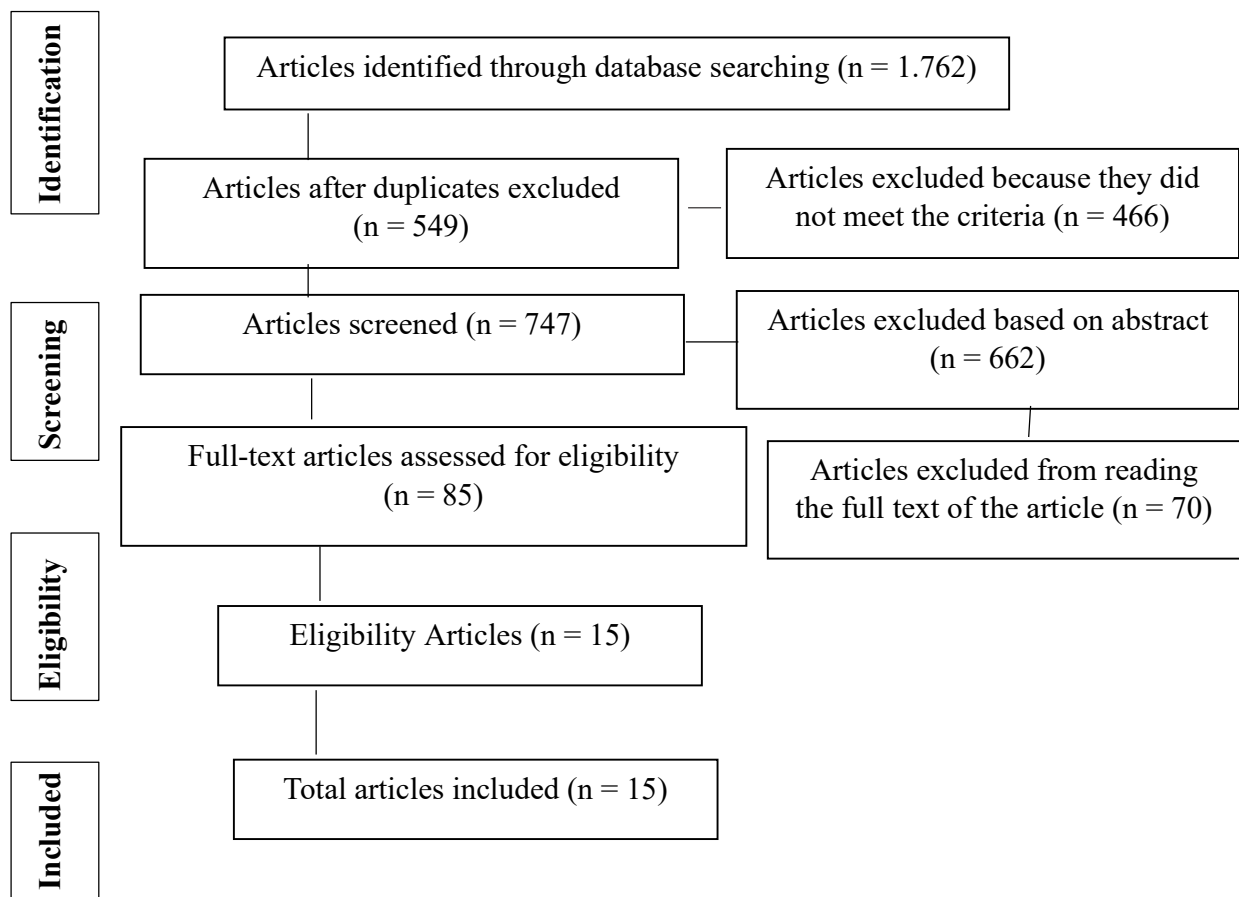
Identification

Articles identified through database searching (n = 1.762)

Articles after duplicates excluded (n = 549)

Articles excluded because they did not meet the criteria (n = 466)

Screening

Articles screened (n = 747)

Articles excluded based on abstract (n = 662)

Full-text articles assessed for eligibility (n = 85)

Articles excluded from reading the full text of the article (n = 70)

Eligibility

Eligibility Articles (n = 15)

Included

Total articles included (n = 15)